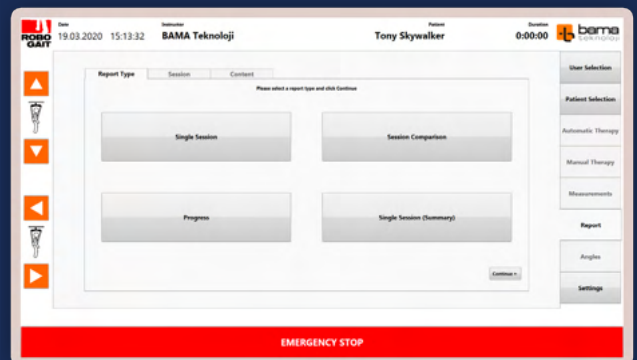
ROBO GAIT

Date
19.03.2020 15:13:32

Instructor
BAMA Teknoloji

Patient
Tony Skywalker

Duration
0:00:00

bama teknoloji

Report Type | Session | Content

Please select a report type and click Continue

Single Session

Session Comparison

Progress

Single Session (Summary)

Continue >

User Selection

Patient Selection

Automatic Therapy

Manual Therapy

Measurements

Report

Angles

Settings

EMERGENCY STOP